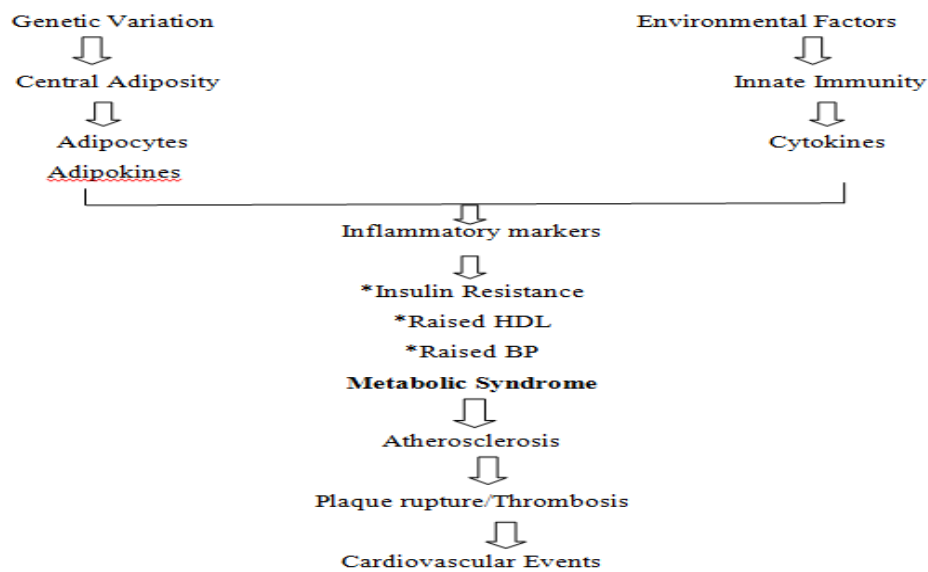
Genetic Variation

Central Adiposity

Adipocytes

Adipokines

Environmental Factors

Innate Immunity

Cytokines

Inflammatory markers

*Insulin Resistance

*Raised HDL

*Raised BP

Metabolic Syndrome

Atherosclerosis

Plaque rupture/Thrombosis

Cardiovascular Events